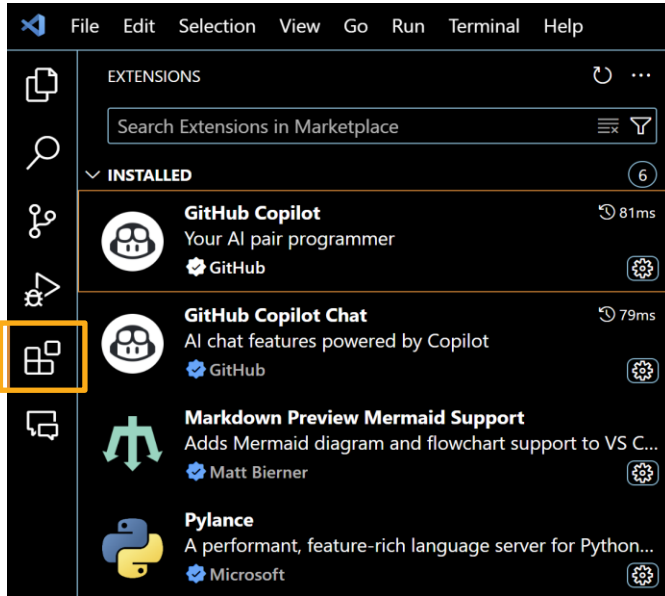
File Edit Selection View Go Run Terminal Help

EXTENSIONS

Search Extensions in Marketplace

INSTALLED 6

GitHub Copilot 81ms
Your AI pair programmer
GitHub

GitHub Copilot Chat 79ms
AI chat features powered by Copilot
GitHub

Markdown Preview Mermaid Support
Adds Mermaid diagram and flowchart support to VS C...
Matt Bierner

Pylance
A performant, feature-rich language server for Python...
Microsoft